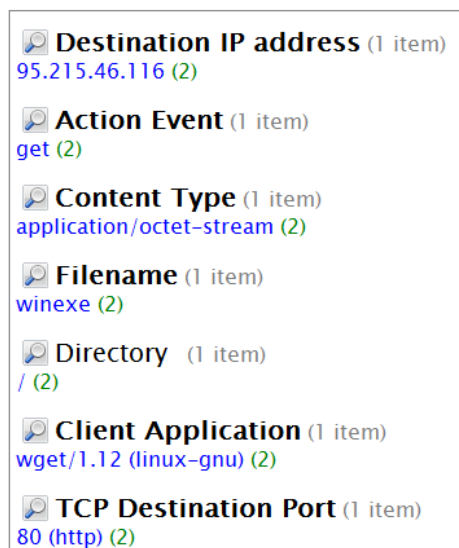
Destination IP address (1 item)
95.215.46.116 (2)

Action Event (1 item)
get (2)

Content Type (1 item)
application/octet-stream (2)

Filename (1 item)
winexe (2)

Directory (1 item)
/ (2)

Client Application (1 item)
wget/1.12 (linux-gnu) (2)

TCP Destination Port (1 item)
80 (http) (2)